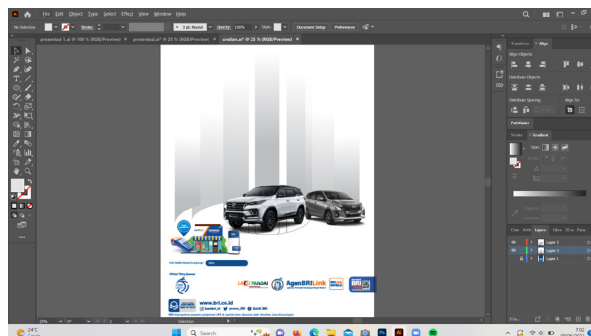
File Edit Object Type Select Effect View Window Help

No Selection  Stroke:  3 pt. Round  Opacity: 100%  Style:  Document Setup  Preferences

presentasi 1.ai @ 100 % (RGB/Preview)  presentasi.ai* @ 25 % (RGB/Preview)  undian.ai* @ 25 % (RGB/Preview)

Transform  Align
Align Objects:
Distribute Objects:
Distribute Spacing:  Align To:
Pathfinder

Stroke  Gradient
Type:
Opacity:
Location:

Color  Artb  Layers  Libra  25 a  Paras
Layer 2
Layer 3
Layer 1

PANDAI  AgenBRILink  BRI

www.bri.co.id

24°C

Search

7:02